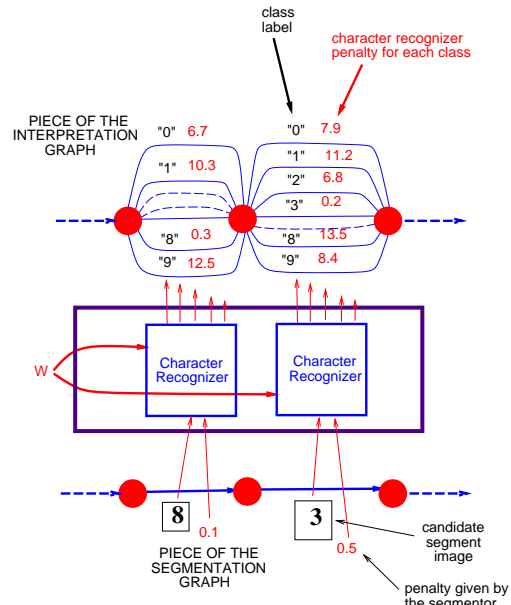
class label

character recognizer penalty for each class

PIECE OF THE INTERPRETATION GRAPH

"0" 6.7
"1" 10.3
"8" 0.3
"9" 12.5

"0" 7.9
"1" 11.2
"2" 6.8
"3" 0.2
"8" 13.5
"9" 8.4

W

Character Recognizer

Character Recognizer

8

0.1

3

0.5

PIECE OF THE SEGMENTATION GRAPH

candidate segment image

penalty given by the segmentor